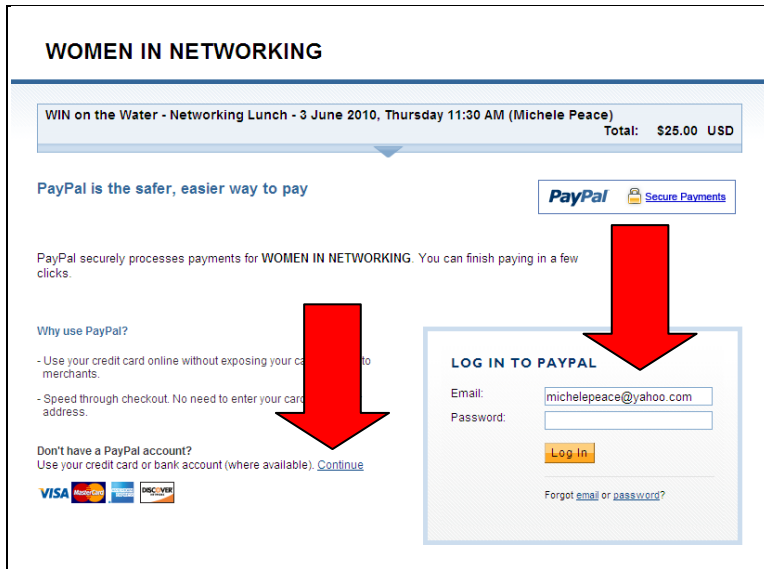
WOMEN IN NETWORKING

WIN on the Water - Networking Lunch - 3 June 2010, Thursday 11:30 AM (Michele Peace)
Total: $25.00 USD

PayPal is the safer, easier way to pay

PayPal Secure Payments

PayPal securely processes payments for WOMEN IN NETWORKING. You can finish paying in a few clicks.

Why use PayPal?

- Use your credit card online without exposing your ca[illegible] to merchants.

- Speed through checkout. No need to enter your card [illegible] address.

Don't have a PayPal account?
Use your credit card or bank account (where available). Continue

VISA MasterCard DISCOVER

LOG IN TO PAYPAL

Email: michelepeace@yahoo.com
Password:

Log In

Forgot email or password?